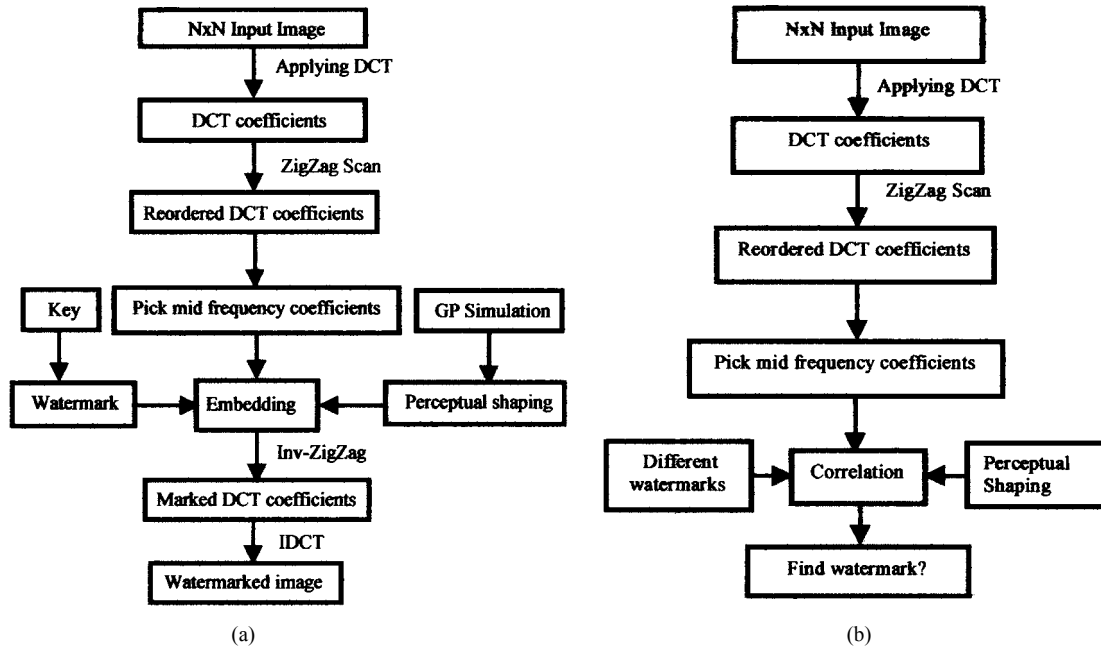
NxN Input Image

Applying DCT

DCT coefficients

ZigZag Scan

Reordered DCT coefficients

Key

Pick mid frequency coefficients

GP Simulation

Watermark

Embedding

Perceptual shaping

Inv-ZigZag

Marked DCT coefficients

IDCT

Watermarked image

(a)

NxN Input Image

Applying DCT

DCT coefficients

ZigZag Scan

Reordered DCT coefficients

Pick mid frequency coefficients

Different watermarks

Correlation

Perceptual Shaping

Find watermark?

(b)